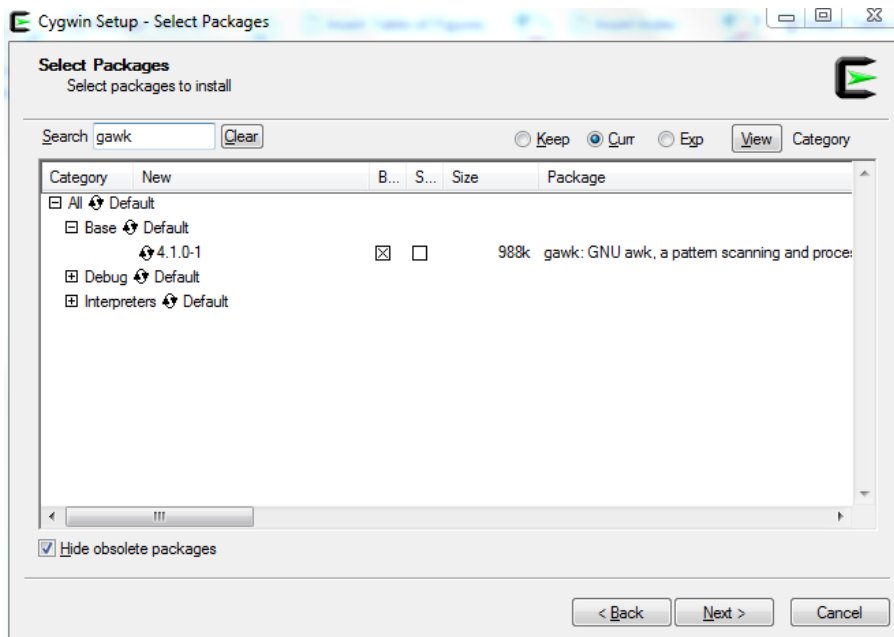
Cygwin Setup - Select Packages

Select Packages
Select packages to install

Search gawk Clear

Keep Curr Exp View Category

| Category | New | B... | S... | Size | Package |
|---|---|---|---|---|---|
| All Default | | | | | |
| Base Default | | | | | |
| | 4.1.0-1 | ☒ | ☐ | 988k | gawk: GNU awk, a pattern scanning and proces |
| Debug Default | | | | | |
| Interpreters Default | | | | | |

Hide obsolete packages

< Back Next > Cancel